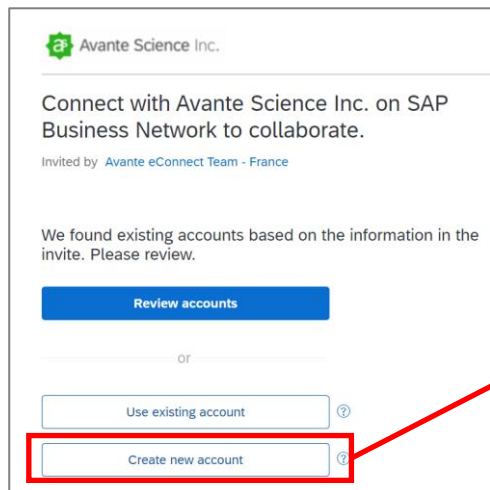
Avante Science Inc.

Connect with Avante Science Inc. on SAP Business Network to collaborate.

Invited by Avante eConnect Team - France

We found existing accounts based on the information in the invite. Please review.

Review accounts

or

Use existing account

Create new account